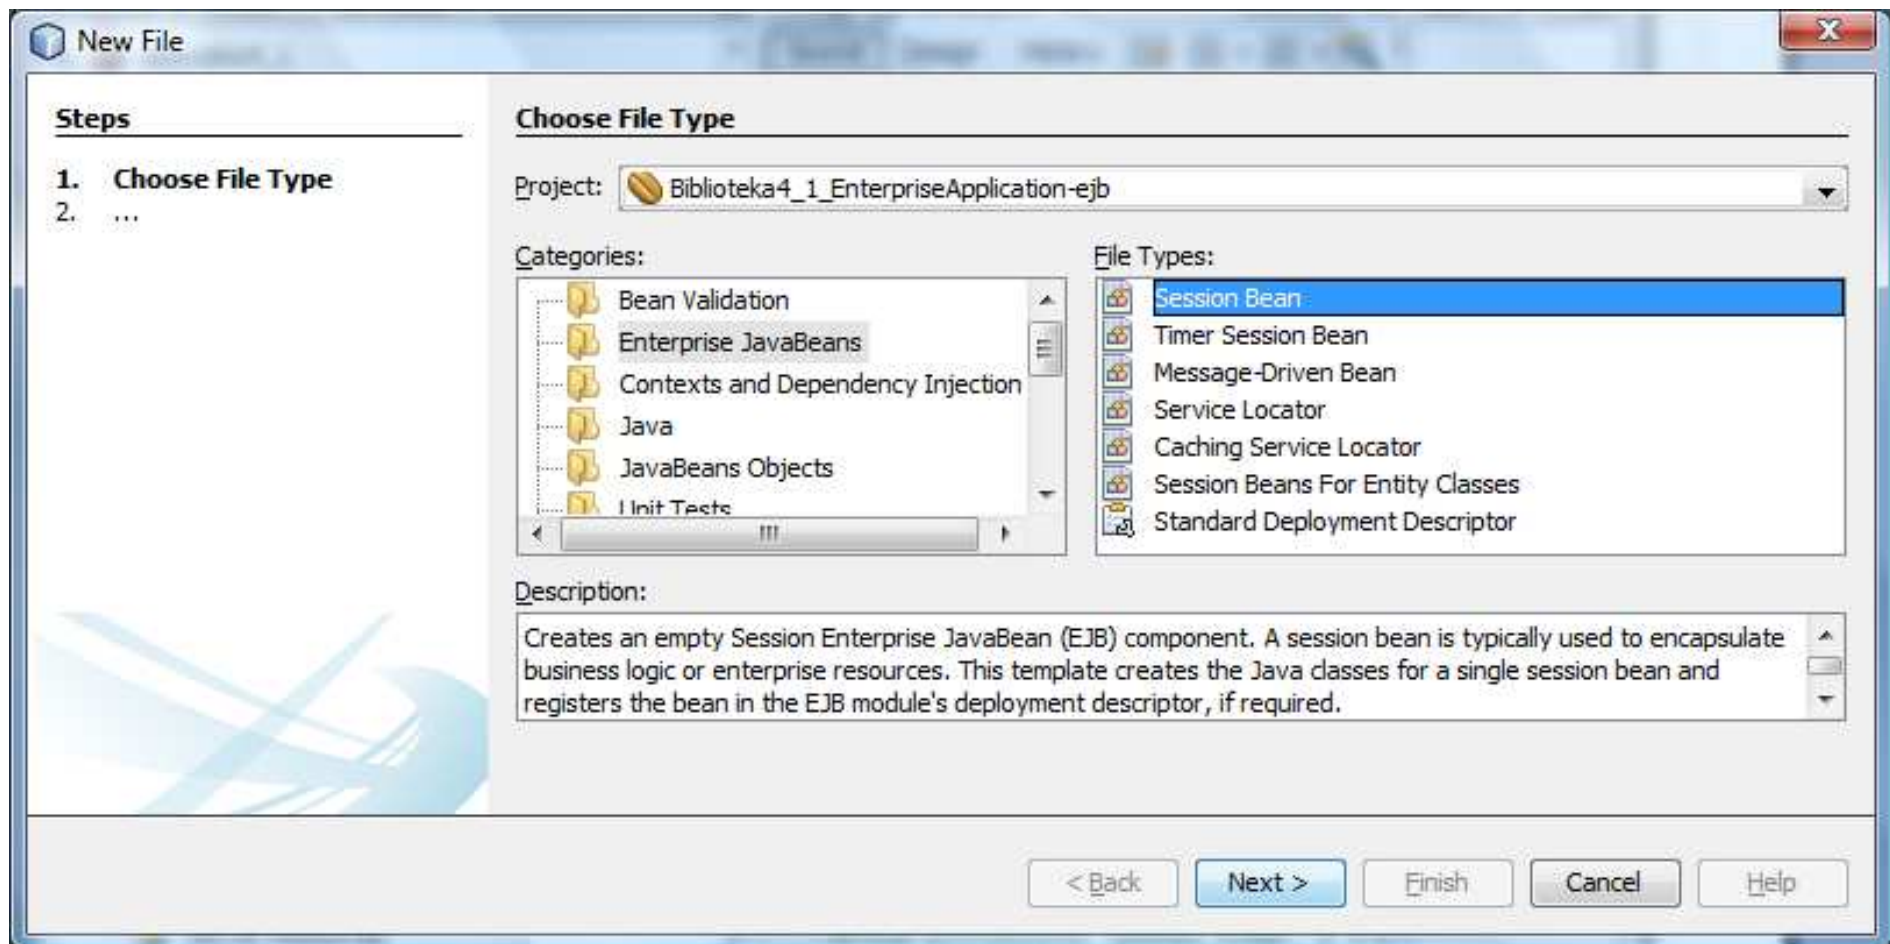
New File

Steps

1. Choose File Type
2. ...

Choose File Type

Project: Biblioteka4_1_EnterpriseApplication-ejb

Categories:
Bean Validation
Enterprise JavaBeans
Contexts and Dependency Injection
Java
JavaBeans Objects
Unit Tests

File Types:
Session Bean
Timer Session Bean
Message-Driven Bean
Service Locator
Caching Service Locator
Session Beans For Entity Classes
Standard Deployment Descriptor

Description:
Creates an empty Session Enterprise JavaBean (EJB) component. A session bean is typically used to encapsulate business logic or enterprise resources. This template creates the Java classes for a single session bean and registers the bean in the EJB module's deployment descriptor, if required.

< Back | Next > | Finish | Cancel | Help